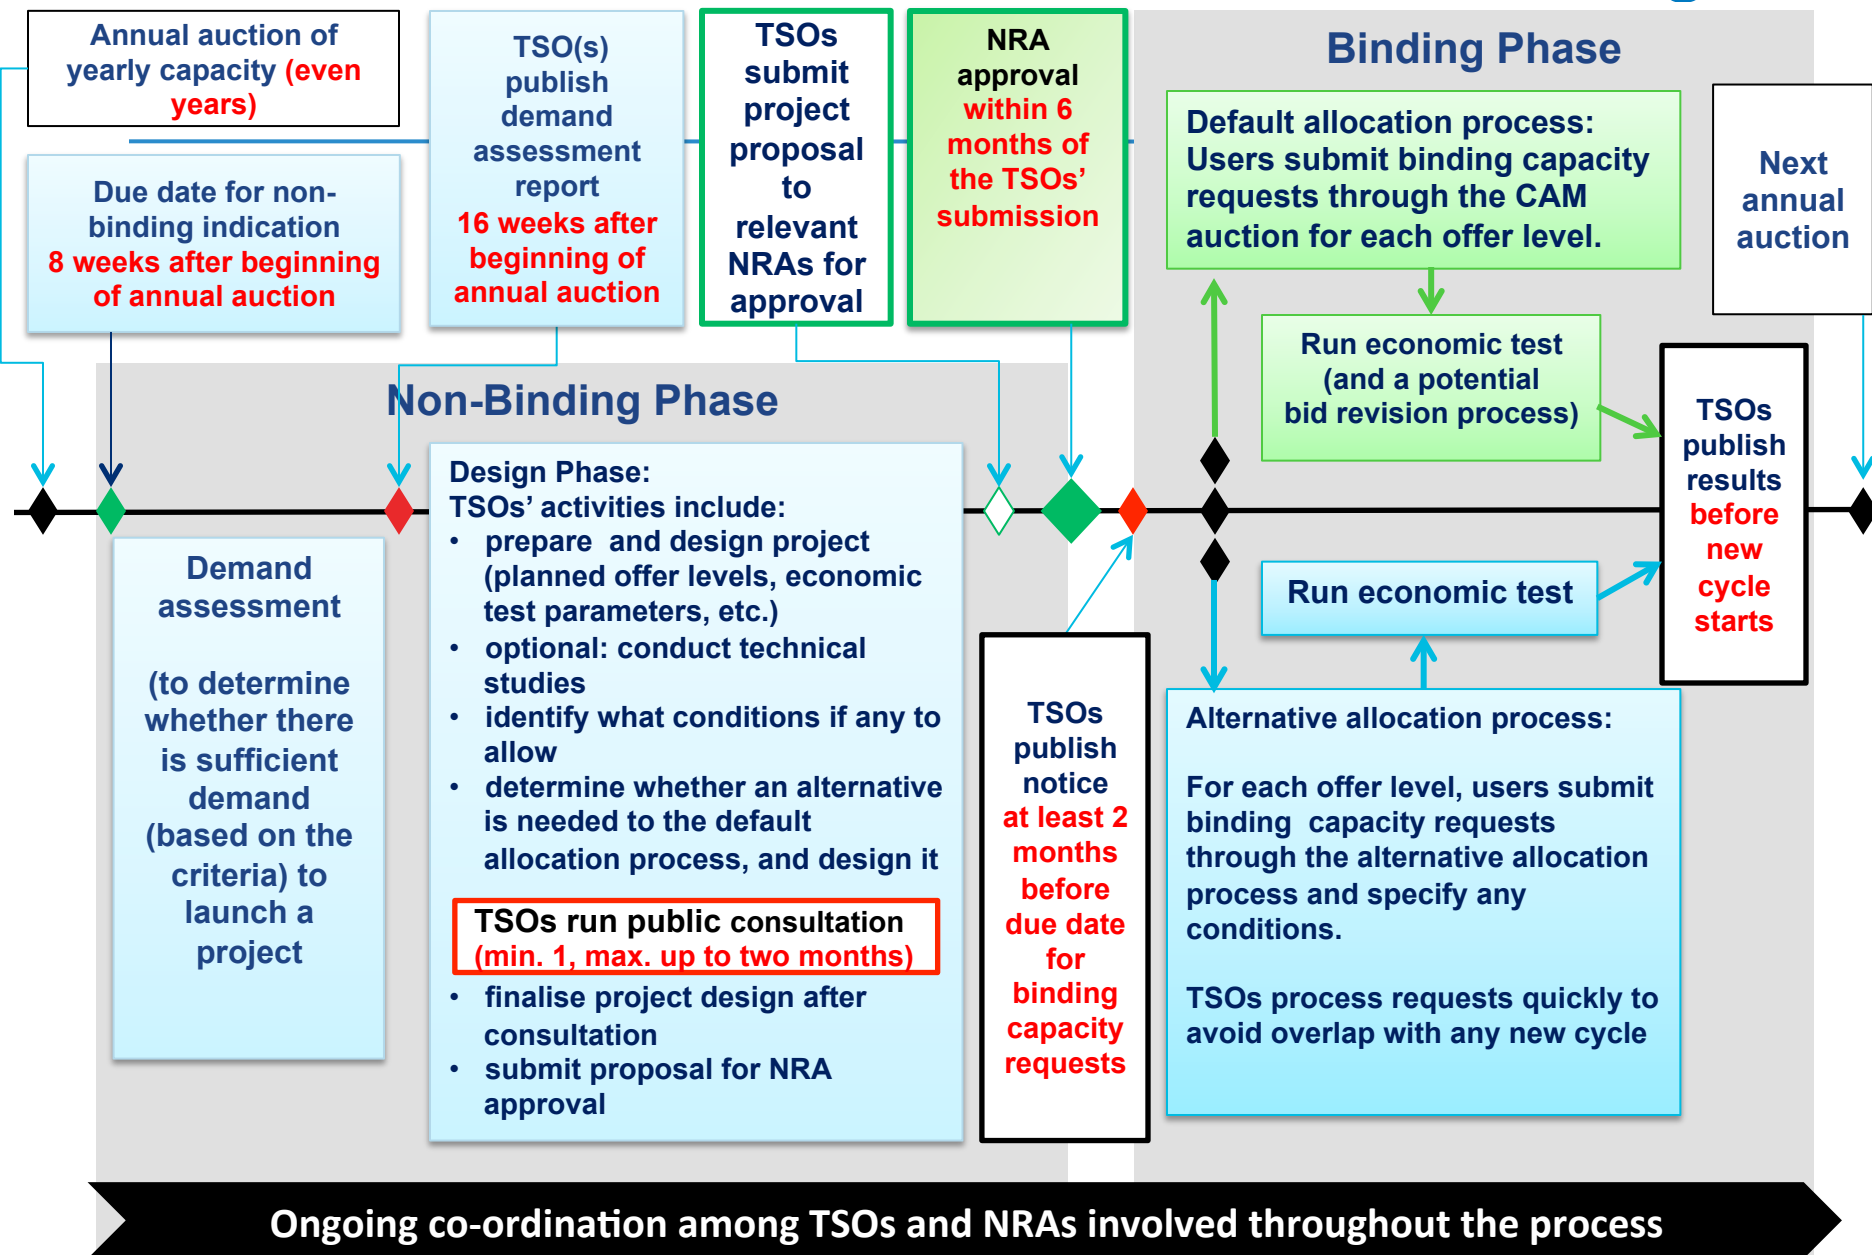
Annual auction of yearly capacity (even years)

Due date for non-binding indication 8 weeks after beginning of annual auction

TSO(s) publish demand assessment report 16 weeks after beginning of annual auction

TSOs submit project proposal to relevant NRAs for approval

NRA approval within 6 months of the TSOs' submission

Binding Phase

Default allocation process: Users submit binding capacity requests through the CAM auction for each offer level.

Next annual auction

Run economic test (and a potential bid revision process)

TSOs publish results before new cycle starts

Non-Binding Phase

Demand assessment

(to determine whether there is sufficient demand (based on the criteria) to launch a project

Design Phase:
TSOs' activities include:
• prepare and design project (planned offer levels, economic test parameters, etc.)
• optional: conduct technical studies
• identify what conditions if any to allow
• determine whether an alternative is needed to the default allocation process, and design it

TSOs run public consultation (min. 1, max. up to two months)

• finalise project design after consultation
• submit proposal for NRA approval

TSOs publish notice at least 2 months before due date for binding capacity requests

Run economic test

Alternative allocation process:

For each offer level, users submit binding capacity requests through the alternative allocation process and specify any conditions.

TSOs process requests quickly to avoid overlap with any new cycle

Ongoing co-ordination among TSOs and NRAs involved throughout the process